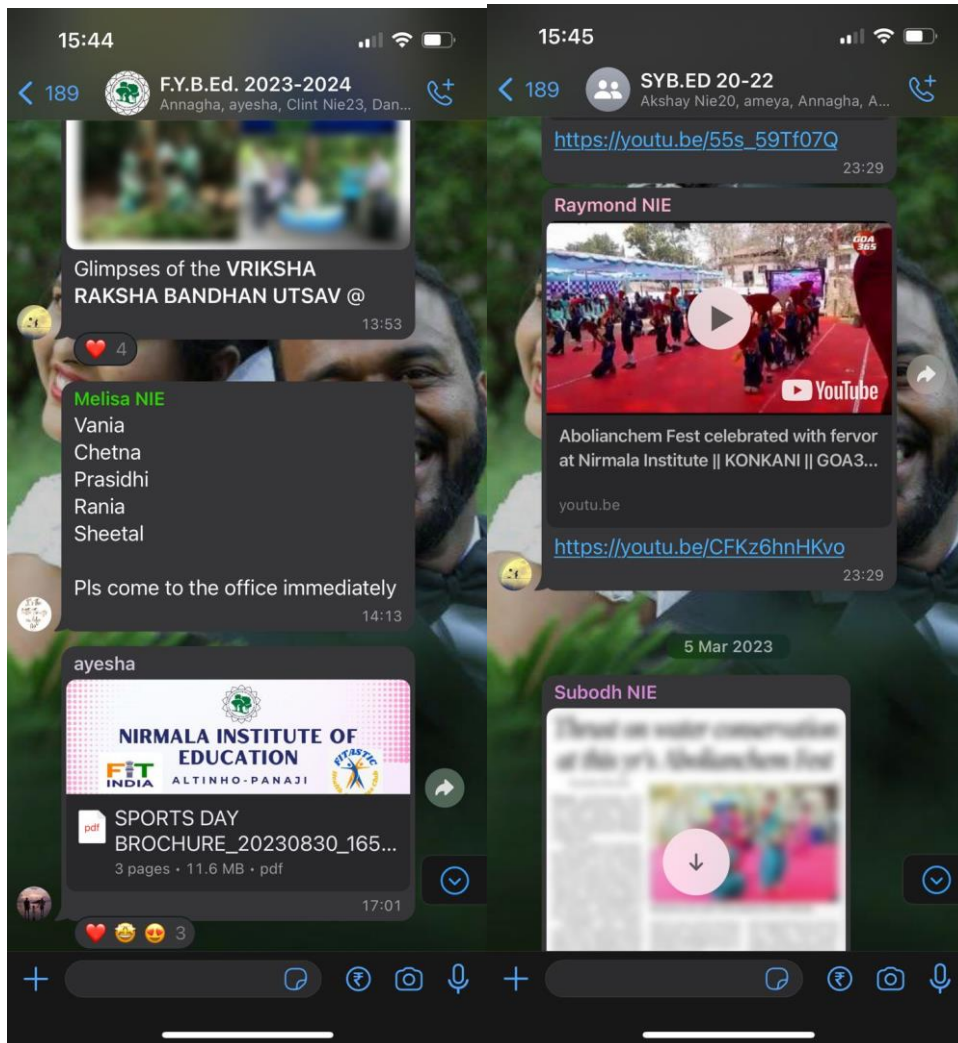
15:44

< 189 F.Y.B.Ed. 2023-2024
Annagha, ayesha, Clint Nie23, Dan...

Glimpses of the VRIKSHA RAKSHA BANDHAN UTSAV @
13:53

❤️ 4

Melisa NIE
Vania
Chetna
Prasidhi
Rania
Sheetal

Pls come to the office immediately
14:13

ayesha
NIRMALA INSTITUTE OF EDUCATION
ALTINHO-PANAJI
FIT INDIA
FITASTIC

SPORTS DAY BROCHURE_20230830_165...
3 pages • 11.6 MB • pdf
17:01

❤️ 🤩 😍 3

15:45

< 189 SYB.ED 20-22
Akshay Nie20, ameya, Annagha, A...

https://youtu.be/55s_59Tf07Q
23:29

Raymond NIE
GOA 365
YouTube
Abolianchem Fest celebrated with fervor at Nirmala Institute || KONKANI || GOA3...
youtu.be

https://youtu.be/CFKz6hnHKvo
23:29

5 Mar 2023

Subodh NIE
Thrust on water conservation at this yr's Abolianchem Fest